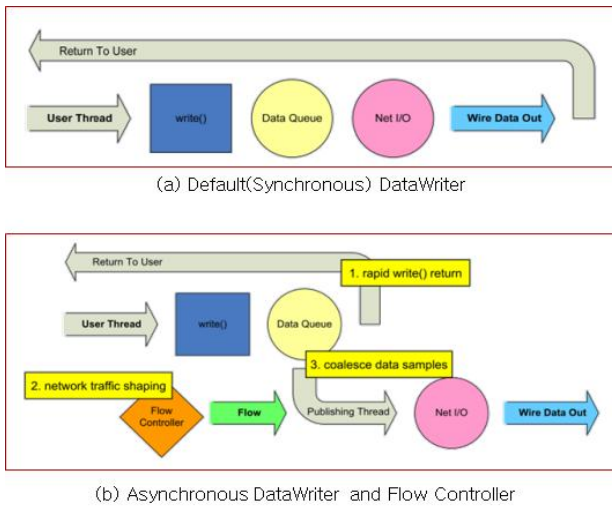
Return To User

User Thread

write()

Data Queue

Net I/O

Wire Data Out

(a) Default(Synchronous) DataWriter

Return To User

1. rapid write() return

User Thread

write()

Data Queue

3. coalesce data samples

2. network traffic shaping

Flow Controller

Flow

Publishing Thread

Net I/O

Wire Data Out

(b) Asynchronous DataWriter and Flow Controller